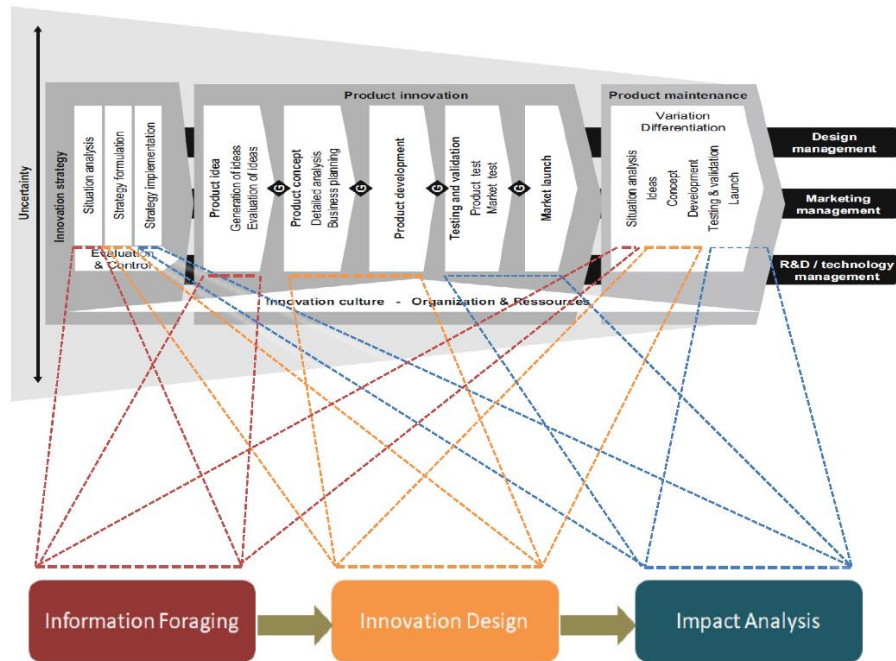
Uncertainty

Innovation strategy
Situation analysis
Strategy formulation
Strategy implementation
Evaluation & Control

Product innovation
Product idea
Generation of ideas
Evaluation of ideas
G
Product concept
Detailed analysis
Business planning
G
Product development
G
Testing and validation
Product test
Market test
G
Market launch

Product maintenance
Variation
Differentiation
Situation analysis
Ideas
Concept
Development
Testing & validation
Launch

Design management
Marketing management
R&D / technology management

Innovation culture - Organization & Ressources

Information Foraging
Innovation Design
Impact Analysis